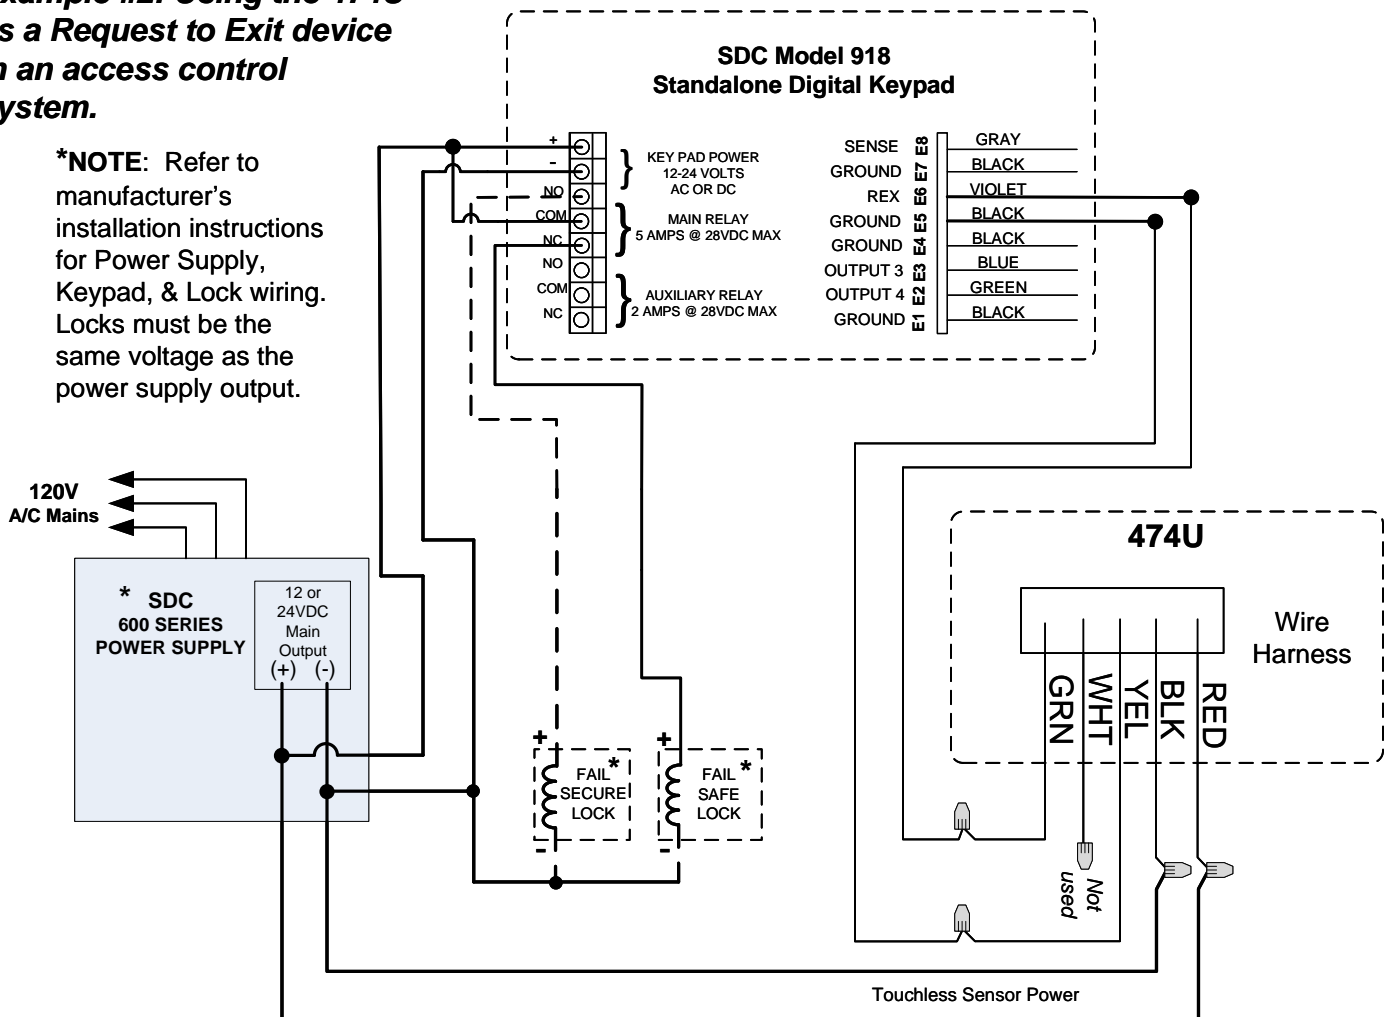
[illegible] s a Request to Exit device n an access control ystem.

*NOTE: Refer to manufacturer's installation instructions for Power Supply, Keypad, & Lock wiring. Locks must be the same voltage as the power supply output.

SDC Model 918
Standalone Digital Keypad

+
-
NO
COM
NC
NO
COM
NC

KEY PAD POWER
12-24 VOLTS
AC OR DC

MAIN RELAY
5 AMPS @ 28VDC MAX

AUXILIARY RELAY
2 AMPS @ 28VDC MAX

SENSE E8
GROUND E7
REX E6
GROUND E5
GROUND E4
OUTPUT 3 E3
OUTPUT 4 E2
GROUND E1

GRAY
BLACK
VIOLET
BLACK
BLACK
BLUE
GREEN
BLACK

120V
A/C Mains

* SDC
600 SERIES
POWER SUPPLY

12 or
24VDC
Main
Output
(+) (-)

474U

Wire
Harness

GRN
WHT
YEL
BLK
RED

+
-
FAIL*
SECURE
LOCK

+
-
FAIL *
SAFE
LOCK

Not used

Touchless Sensor Power